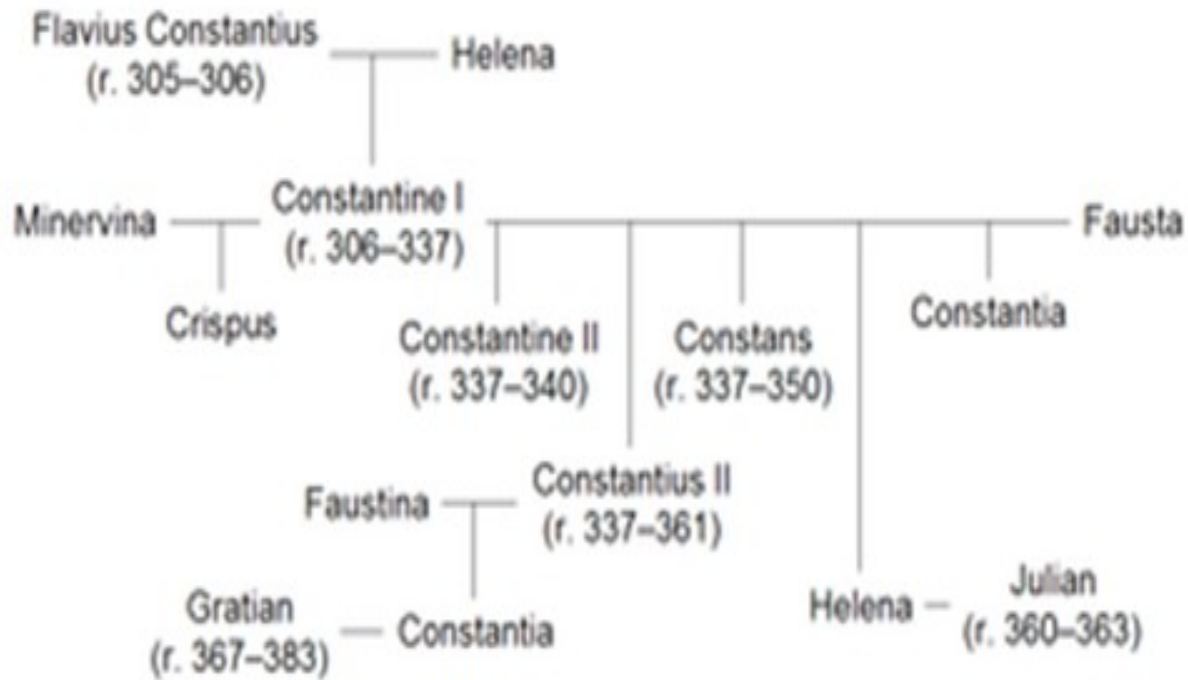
Flavius Constantius
(r. 305–306)

Helena

Minervina

Constantine I
(r. 306–337)

Fausta

Crispus

Constantine II
(r. 337–340)

Constans
(r. 337–350)

Constantia

Faustina

Constantius II
(r. 337–361)

Gratian
(r. 367–383)

Constantia

Helena

Julian
(r. 360–363)